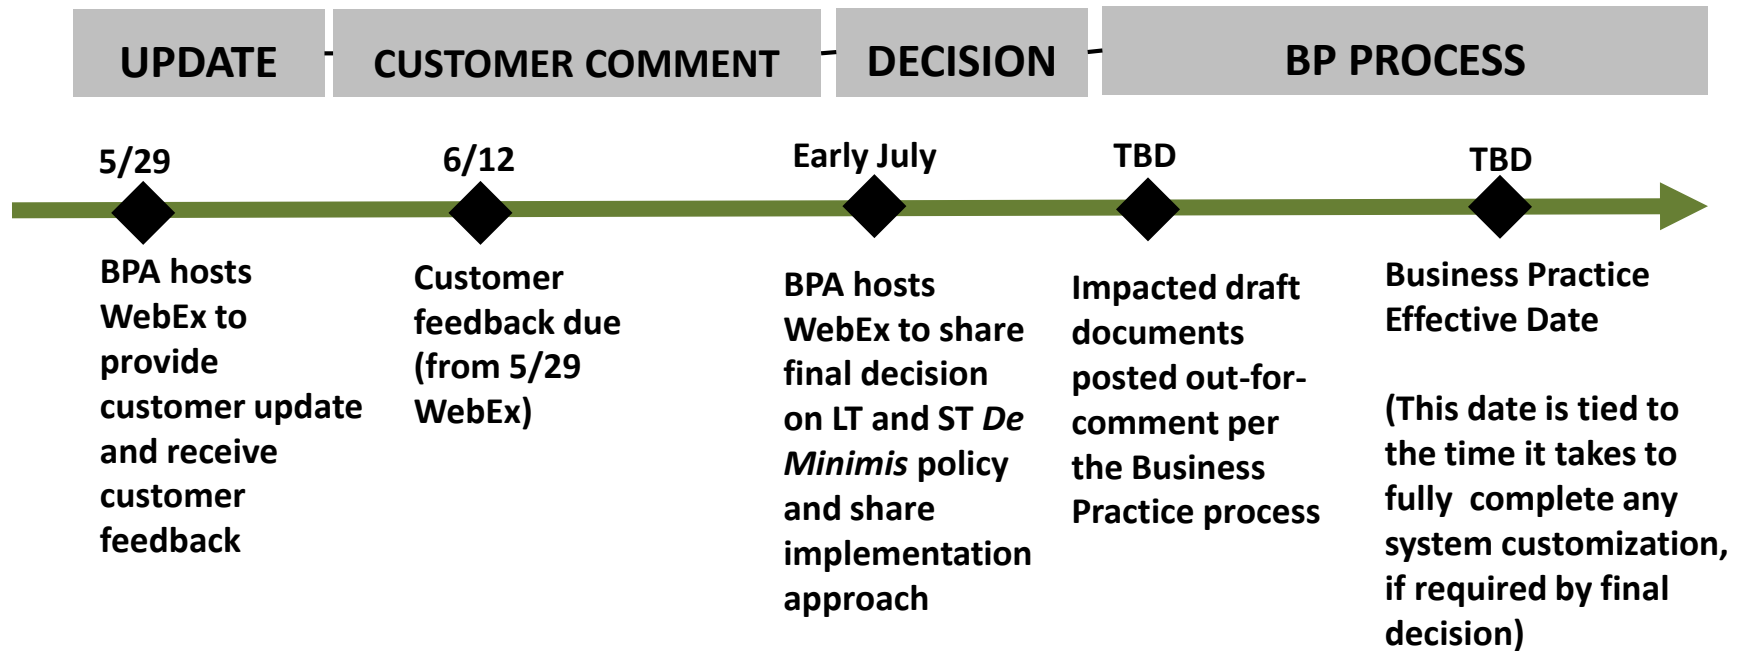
UPDATE

CUSTOMER COMMENT

DECISION

BP PROCESS

5/29

BPA hosts WebEx to provide customer update and receive customer feedback

6/12

Customer feedback due (from 5/29 WebEx)

Early July

BPA hosts WebEx to share final decision on LT and ST *De Minimis* policy and share implementation approach

TBD

Impacted draft documents posted out-for-comment per the Business Practice process

TBD

Business Practice Effective Date

(This date is tied to the time it takes to fully complete any system customization, if required by final decision)